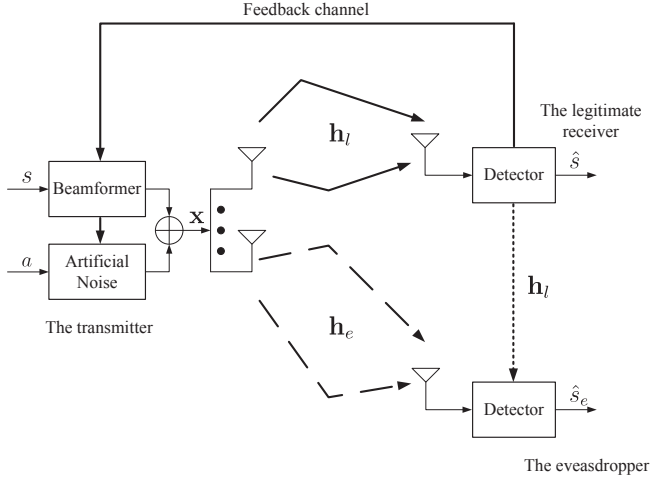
Feedback channel

$s$

Beamformer

$a$

Artificial Noise

The transmitter

$\mathbf{x}$

$\mathbf{h}_l$

$\mathbf{h}_e$

The legitimate receiver

Detector

$\hat{s}$

$\mathbf{h}_l$

Detector

$\hat{s}_e$

The eveasdropper